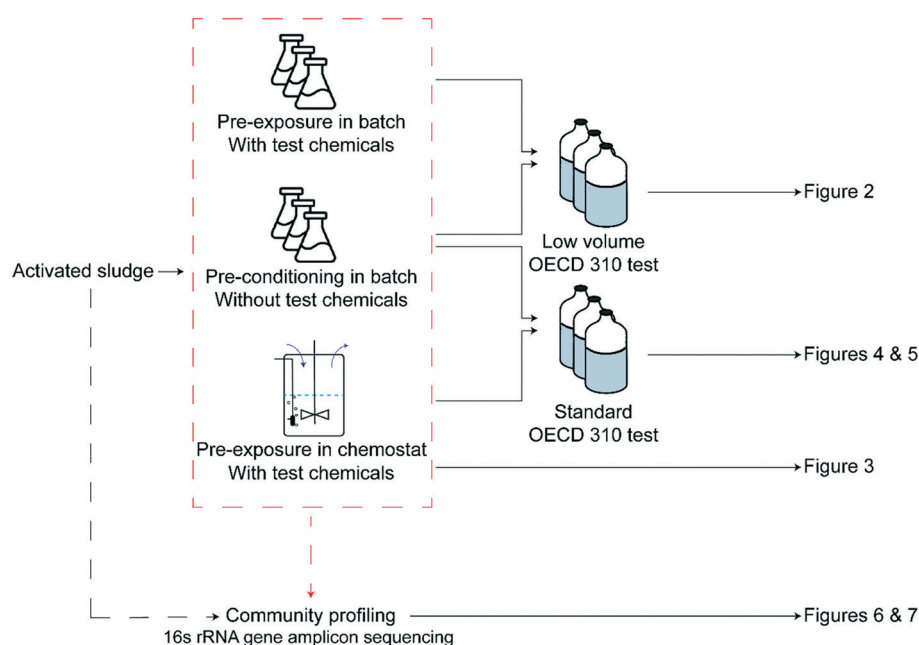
Pre-exposure in batch
With test chemicals

Pre-conditioning in batch
Without test chemicals

Pre-exposure in chemostat
With test chemicals

Activated sludge

Low volume
OECD 310 test

Standard
OECD 310 test

Figure 2

Figures 4 & 5

Figure 3

Community profiling
16s rRNA gene amplicon sequencing

Figures 6 & 7